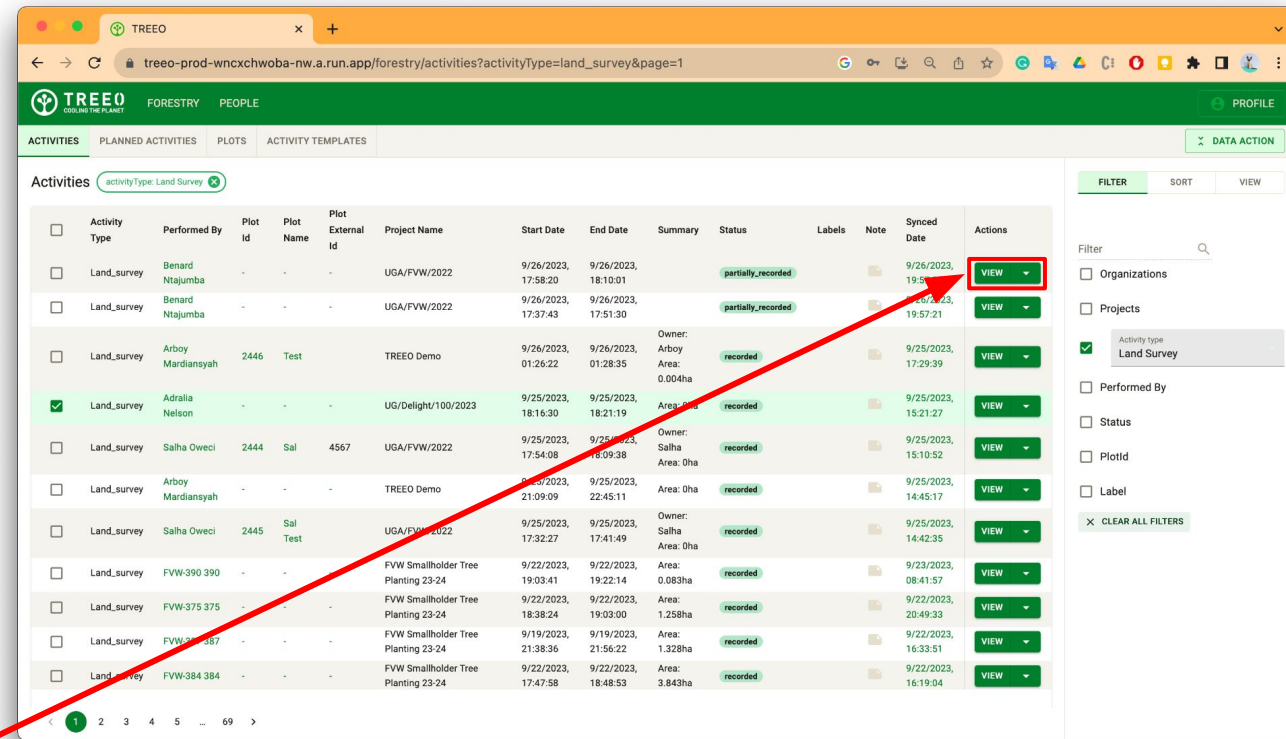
TREEO ×

treeo-prod-wncxchwoba-nw.a.run.app/forestry/activities?activityType=land_survey&page=1

TREEO COOLING THE PLANET FORESTRY PEOPLE PROFILE

ACTIVITIES PLANNED ACTIVITIES PLOTS ACTIVITY TEMPLATES DATA ACTION

Activities activityType: Land Survey

| Activity Type | Performed By | Plot Id | Plot Name | Plot External Id | Project Name | Start Date | End Date | Summary | Status | Labels | Note | Synced Date | Actions |
|---|---|---|---|---|---|---|---|---|---|---|---|---|---|
| Land_survey | Benard Ntajumba | - | - | - | UGA/FVW/2022 | 9/26/2023, 17:58:20 | 9/26/2023, 18:10:01 | | partially_recorded | | | 9/26/2023, 19:5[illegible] | VIEW |
| Land_survey | Benard Ntajumba | - | - | - | UGA/FVW/2022 | 9/26/2023, 17:37:43 | 9/26/2023, 17:51:30 | | partially_recorded | | | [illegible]26/2023, 19:57:21 | VIEW |
| Land_survey | Arboy Mardiansyah | 2446 | Test | | TREEO Demo | 9/26/2023, 01:26:22 | 9/26/2023, 01:28:35 | Owner: Arboy Area: 0.004ha | recorded | | | 9/25/2023, 17:29:39 | VIEW |
| Land_survey | Adralia Nelson | - | - | - | UG/Delight/100/2023 | 9/25/2023, 18:16:30 | 9/25/2023, 18:21:19 | Area: 0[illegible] | recorded | | | 9/25/2023, 15:21:27 | VIEW |
| Land_survey | Salha Oweci | 2444 | Sal | 4567 | UGA/FVW/2022 | 9/25/2023, 17:54:08 | 9/25/2023, 18:09:38 | Owner: Salha Area: 0ha | recorded | | | 9/25/2023, 15:10:52 | VIEW |
| Land_survey | Arboy Mardiansyah | - | - | - | TREEO Demo | 9/25/2023, 21:09:09 | 9/25/2023, 22:45:11 | Area: 0ha | recorded | | | 9/25/2023, 14:45:17 | VIEW |
| Land_survey | Salha Oweci | 2445 | Sal Test | | UGA/FVW/2022 | 9/25/2023, 17:32:27 | 9/25/2023, 17:41:49 | Owner: Salha Area: 0ha | recorded | | | 9/25/2023, 14:42:35 | VIEW |
| Land_survey | FVW-390 390 | - | - | | FVW Smallholder Tree Planting 23-24 | 9/22/2023, 19:03:41 | 9/22/2023, 19:22:14 | Area: 0.083ha | recorded | | | 9/23/2023, 08:41:57 | VIEW |
| Land_survey | FVW-375 375 | - | - | - | FVW Smallholder Tree Planting 23-24 | 9/22/2023, 18:38:24 | 9/22/2023, 19:03:00 | Area: 1.258ha | recorded | | | 9/22/2023, 20:49:33 | VIEW |
| Land_survey | FVW-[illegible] 387 | - | - | | FVW Smallholder Tree Planting 23-24 | 9/19/2023, 21:38:36 | 9/19/2023, 21:56:22 | Area: 1.328ha | recorded | | | 9/22/2023, 16:33:51 | VIEW |
| Land_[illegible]vey | FVW-384 384 | - | - | - | FVW Smallholder Tree Planting 23-24 | 9/22/2023, 17:47:58 | 9/22/2023, 18:48:53 | Area: 3.843ha | recorded | | | 9/22/2023, 16:19:04 | VIEW |

< 1 2 3 4 5 ... 69 >

FILTER SORT VIEW

Filter
Organizations
Projects
Activity type
Land Survey
Performed By
Status
PlotId
Label
CLEAR ALL FILTERS